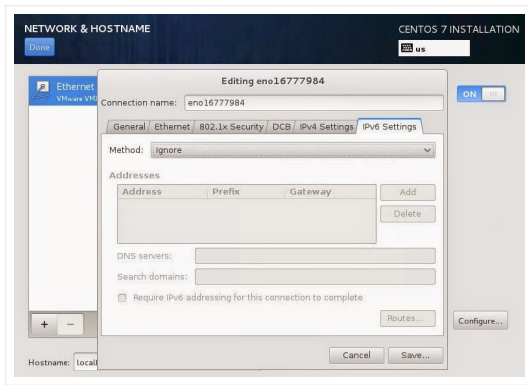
NETWORK & HOSTNAME

Done

CENTOS 7 INSTALLATION

us

Ethernet
VMware VM

ON

Editing eno16777984

Connection name: eno16777984

General | Ethernet | 802.1x Security | DCB | IPv4 Settings | IPv6 Settings

Method: Ignore

Addresses

| Address | Prefix | Gateway |
|---|---|---|

Add

Delete

DNS servers:

Search domains:

Require IPv6 addressing for this connection to complete

Routes...

Configure...

+ −

Hostname: local

Cancel

Save...